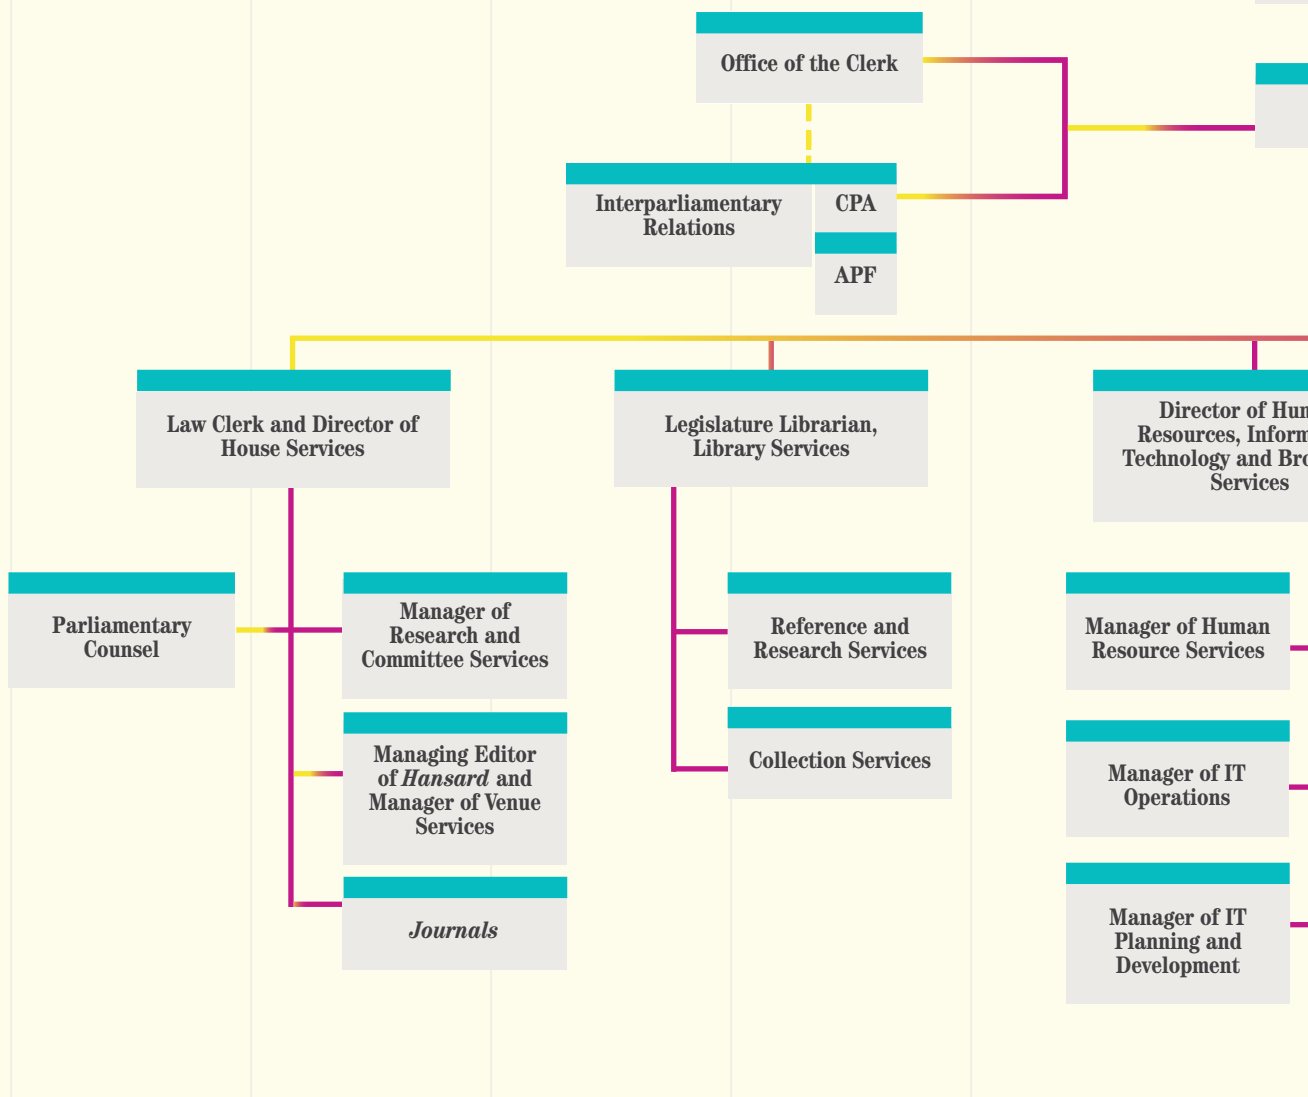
Office of the Clerk

Interparliamentary Relations

CPA

APF

Law Clerk and Director of House Services

Legislature Librarian, Library Services

Director of Hum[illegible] Resources, Inform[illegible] Technology and Bro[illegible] Services

Parliamentary Counsel

Manager of Research and Committee Services

Managing Editor of *Hansard* and Manager of Venue Services

*Journals*

Reference and Research Services

Collection Services

Manager of Human Resource Services

Manager of IT Operations

Manager of IT Planning and Development